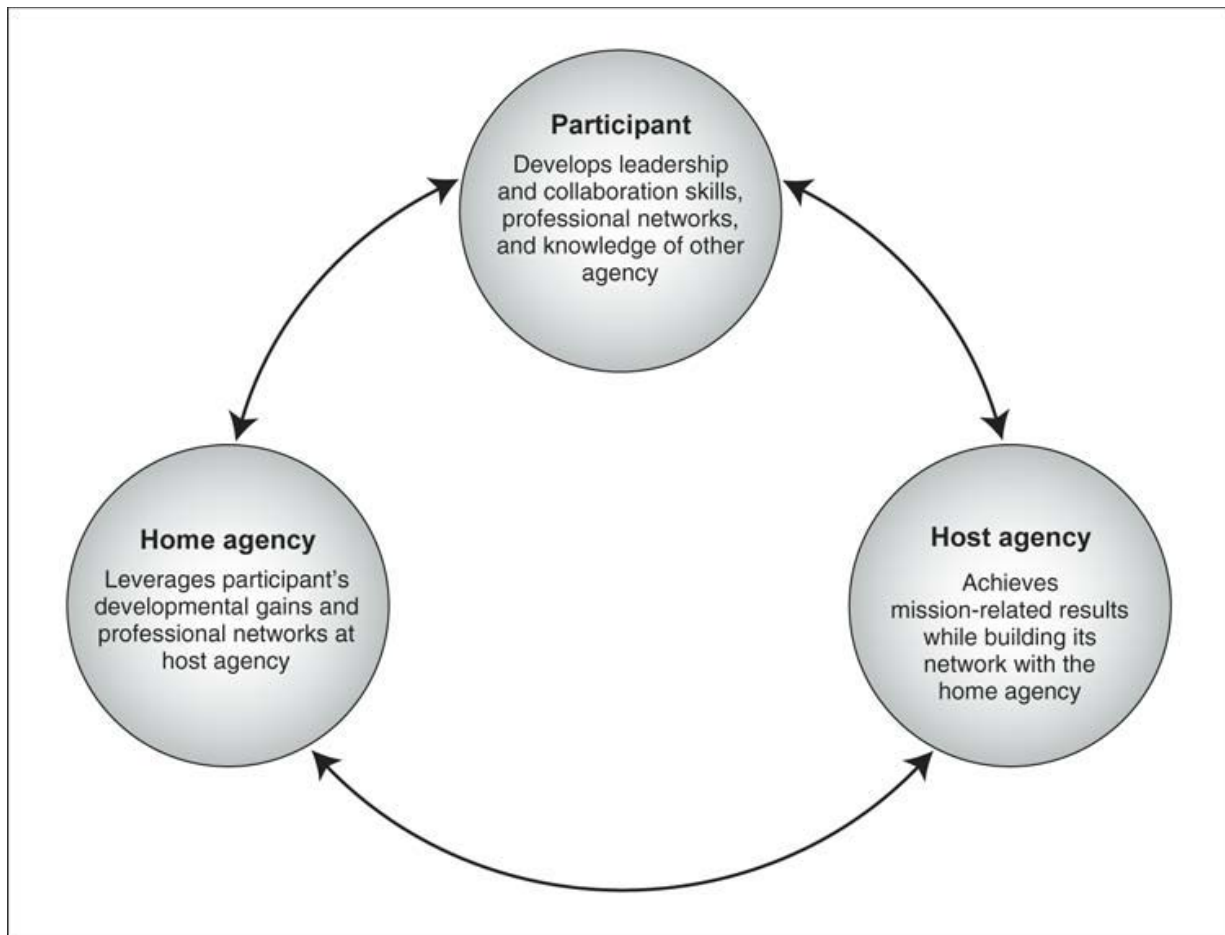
Participant
Develops leadership and collaboration skills, professional networks, and knowledge of other agency

Home agency
Leverages participant's developmental gains and professional networks at host agency

Host agency
Achieves mission-related results while building its network with the home agency